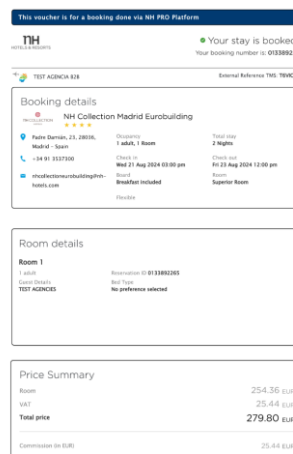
This voucher is for a booking done via NH PRO Platform

nH HOTELS & RESORTS

Your stay is booked

Your booking number is: 0133892

TEST AGENCIA 826

External Reference TMS: TBVIC

Booking details

NH COLLECTION

NH Collection Madrid Eurobuilding

★★★★

Padre Damián, 23, 28036, Madrid - Spain

+34 91 3537300

nhcollectioneurobuilding@nh-hotels.com

Occupancy
1 adult, 1 Room

Total stay
2 Nights

Check in
Wed 21 Aug 2024 03:00 pm

Check out
Fri 23 Aug 2024 12:00 pm

Board
Breakfast included

Room
Superior Room

Flexible

Room details

Room 1

1 adult

Reservation ID 0133892203

Guest Details
TEST AGENCIES

Bed Type
No preference selected

Price Summary

| | |
|---|---|
| Room | 254.36 EUR |
| VAT | 25.44 EUR |
| Total price | 279.80 EUR |

Commission (in EUR) 25.44 EUR